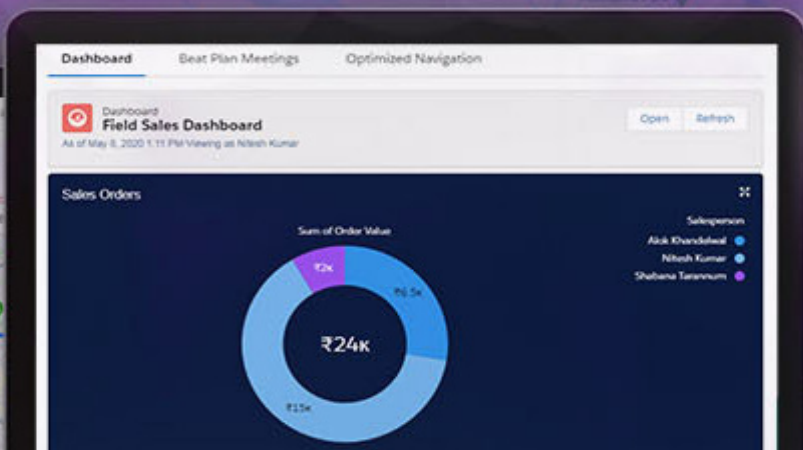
Dashboard
Beat Plan Meetings
Optimized Navigation

Dashboard
Field Sales Dashboard
As of May 8, 2020 1:11 PM Viewing as Nitesh Kumar

Open
Refresh

Sales Orders

Sum of Order Value

Salesperson
Alok Khandelwal
Nitesh Kumar
Shabana Tarannum

₹2K
₹6.5K
₹24K
₹15K